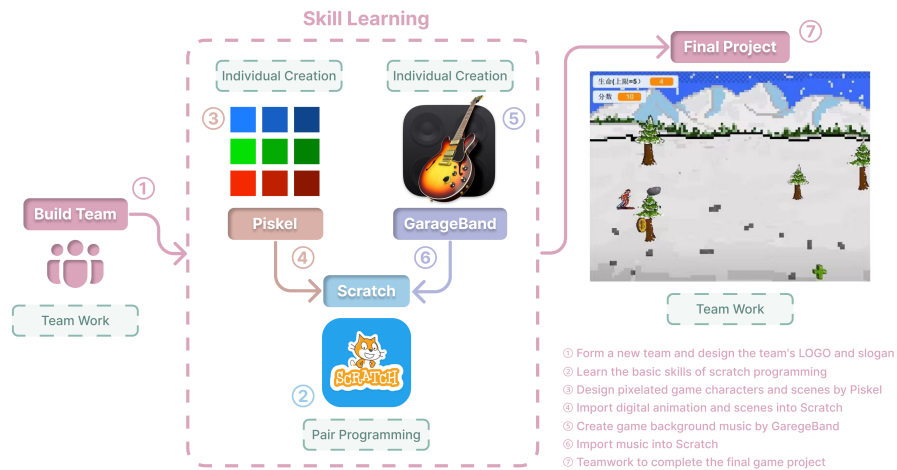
Skill Learning

Individual Creation

Individual Creation

③

⑤

Final Project

⑦

生命(上限=5) 4

分数 10

①

Build Team

Piskel

GarageBand

④

⑥

Scratch

Team Work

SCRATCH

②

Team Work

Pair Programming

① Form a new team and design the team's LOGO and slogan
② Learn the basic skills of scratch programming
③ Design pixelated game characters and scenes by Piskel
④ Import digital animation and scenes into Scratch
⑤ Create game background music by GaregeBand
⑥ Import music into Scratch
⑦ Teamwork to complete the final game project